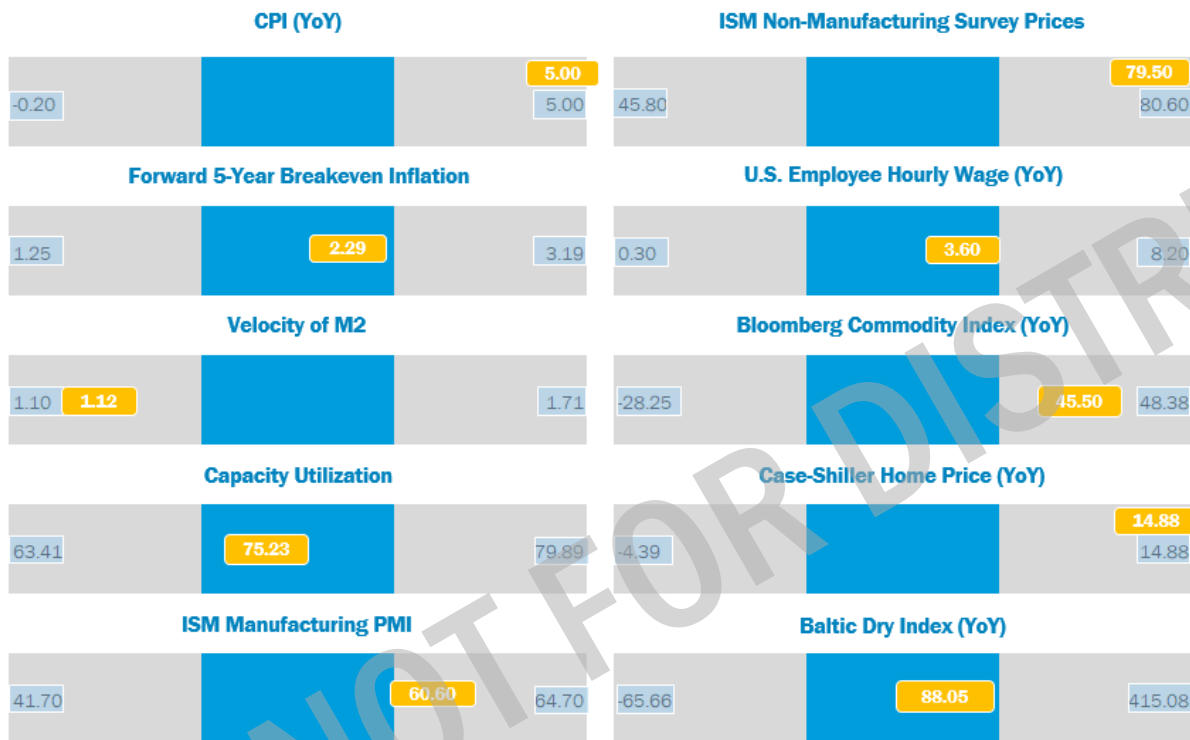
CPI (YoY)

5.00

-0.20

5.00

ISM Non-Manufacturing Survey Prices

79.50

45.80

80.60

Forward 5-Year Breakeven Inflation

1.25

2.29

3.19

U.S. Employee Hourly Wage (YoY)

0.30

3.60

8.20

Velocity of M2

1.10

1.12

1.71

Bloomberg Commodity Index (YoY)

-28.25

45.50

48.38

Capacity Utilization

63.41

75.23

79.89

Case-Shiller Home Price (YoY)

14.88

-4.39

14.88

ISM Manufacturing PMI

41.70

60.60

64.70

Baltic Dry Index (YoY)

-65.66

88.05

415.08

NOT FOR DISTR